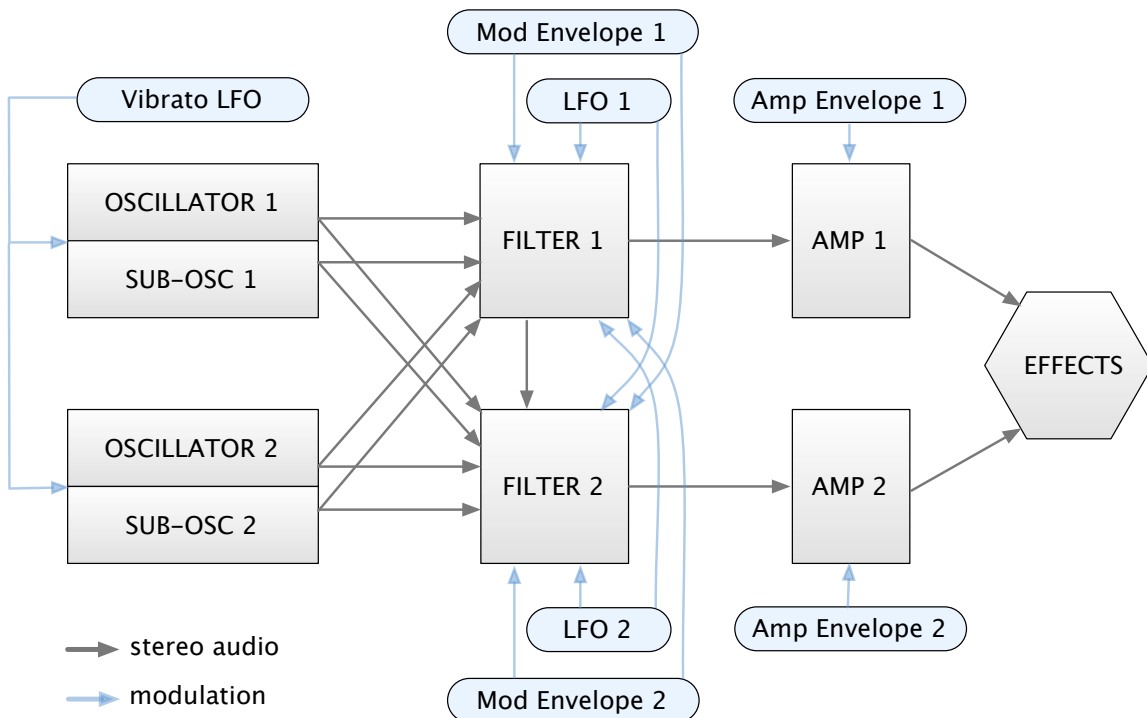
Mod Envelope 1

Vibrato LFO

LFO 1

Amp Envelope 1

OSCILLATOR 1

SUB-OSC 1

FILTER 1

AMP 1

EFFECTS

OSCILLATOR 2

SUB-OSC 2

FILTER 2

AMP 2

LFO 2

Amp Envelope 2

stereo audio

modulation

Mod Envelope 2